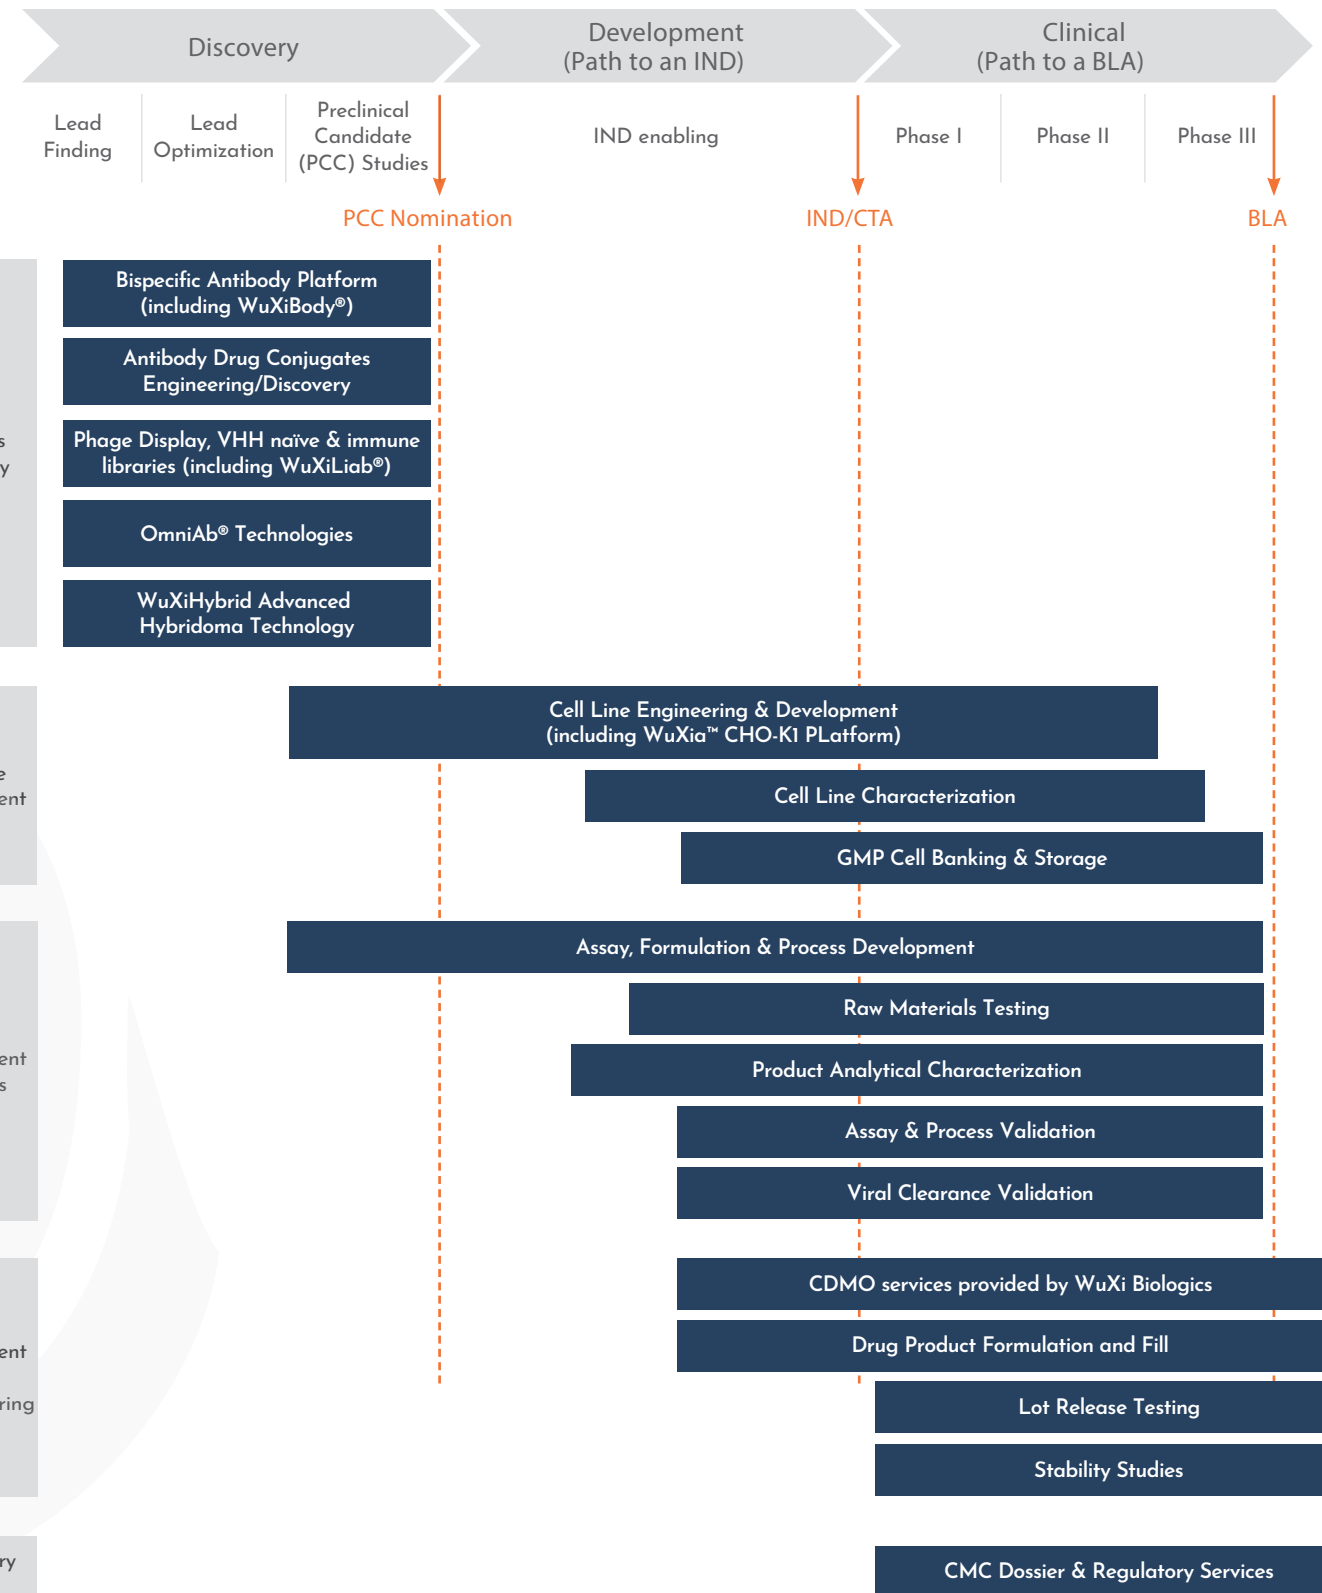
Discovery

Development
(Path to an IND)

Clinical
(Path to a BLA)

Lead Finding

Lead Optimization

Preclinical Candidate (PCC) Studies

IND enabling

Phase I

Phase II

Phase III

PCC Nomination

IND/CTA

BLA

s
y

Bispecific Antibody Platform (including WuXiBody®)

Antibody Drug Conjugates Engineering/Discovery

Phage Display, VHH naïve & immune libraries (including WuXiLiab®)

OmniAb® Technologies

WuXiHybrid Advanced Hybridoma Technology

e
ent

Cell Line Engineering & Development (including WuXia™ CHO-K1 PLatform)

Cell Line Characterization

GMP Cell Banking & Storage

ent
s

Assay, Formulation & Process Development

Raw Materials Testing

Product Analytical Characterization

Assay & Process Validation

Viral Clearance Validation

ent
ring

CDMO services provided by WuXi Biologics

Drug Product Formulation and Fill

Lot Release Testing

Stability Studies

ry

CMC Dossier & Regulatory Services